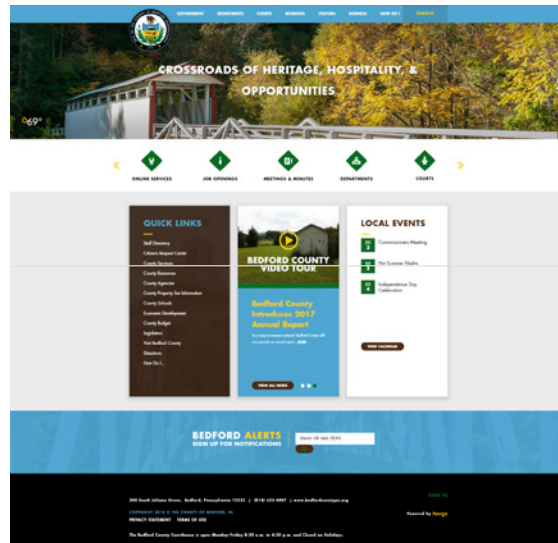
GOVERNMENT DEPARTMENTS COURTS RESIDENTS VISITORS BUSINESS HOW DO I SEARCH

CROSSROADS OF HERITAGE, HOSPITALITY, & OPPORTUNITIES

69°

ONLINE SERVICES JOB OPENINGS MEETINGS & MINUTES DEPARTMENTS COURTS

QUICK LINKS

Staff Directory
Citizens Request Center
County Services
County Resources
County Agencies
County Property Tax Information
County Schools
Economic Development
County Budget
Legislation
Visit Bedford County
Directions
How Do I...

BEDFORD COUNTY VIDEO TOUR

Bedford County Introduces 2017 Annual Report

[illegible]

VIEW ALL NEWS

LOCAL EVENTS

Commissioners Meeting

Hot Summer Nights

Independence Day Celebration

VIEW CALENDAR

BEDFORD ALERTS
SIGN UP FOR NOTIFICATIONS

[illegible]

200 South Juliana Street, Bedford, Pennsylvania 15522 | (814) 623-4807 | www.bedfordcountypa.org

COPYRIGHT 2018 © THE COUNTY OF BEDFORD, PA

PRIVACY STATEMENT TERMS OF USE

The Bedford County Courthouse is open Monday-Friday 8:30 a.m. to 4:30 p.m. and Closed on Holidays.

SIGN IN

Powered by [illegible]